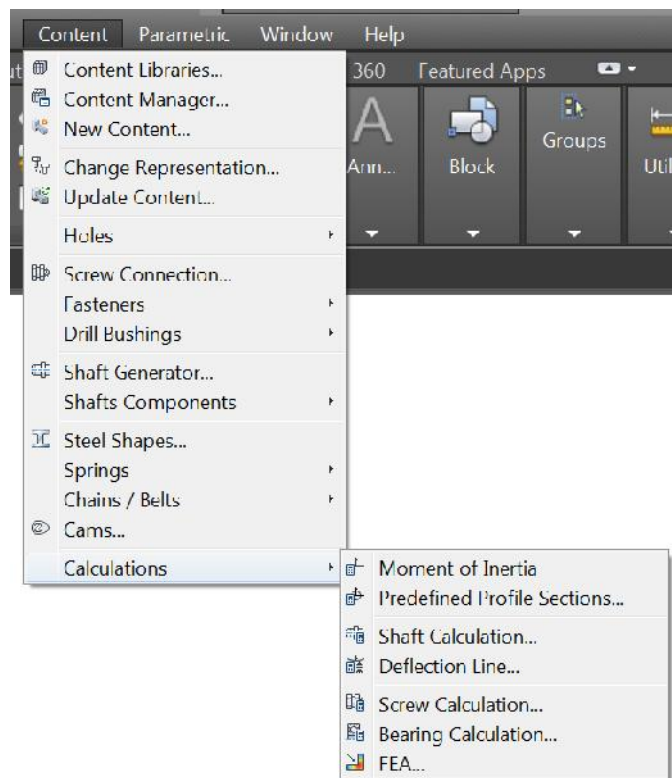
Content Parametric Window Help

360 Featured Apps

Ann... Block Groups Util

Content Libraries...
Content Manager...
New Content...
Change Representation...
Update Content...
Holes
Screw Connection...
Fasteners
Drill Bushings
Shaft Generator...
Shafts Components
Steel Shapes...
Springs
Chains / Belts
Cams...
Calculations

Moment of Inertia
Predefined Profile Sections...
Shaft Calculation...
Deflection Line...
Screw Calculation...
Bearing Calculation...
FEA...